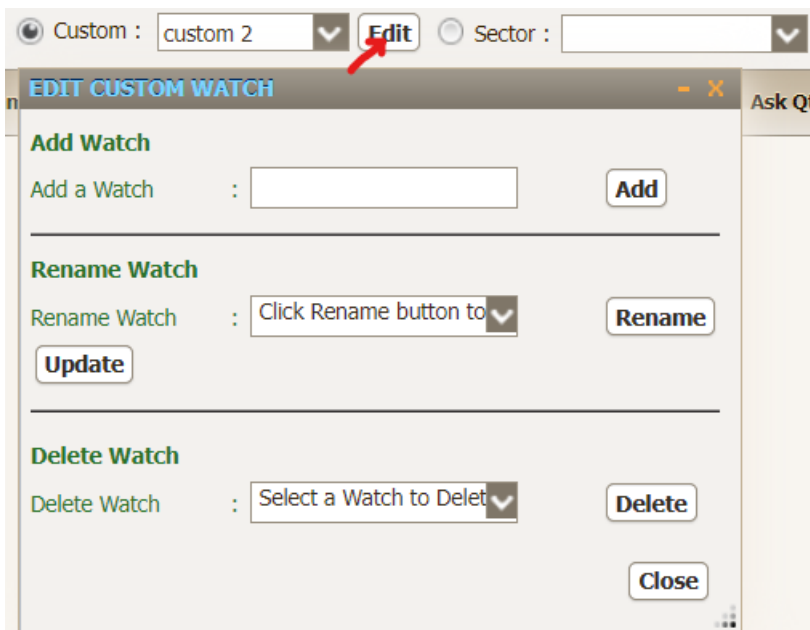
Custom : custom 2 Edit Sector :

EDIT CUSTOM WATCH - X

Ask Q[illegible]

Add Watch

Add a Watch :

Add

Rename Watch

Rename Watch : Click Rename button to

Rename

Update

Delete Watch

Delete Watch : Select a Watch to Delet

Delete

Close